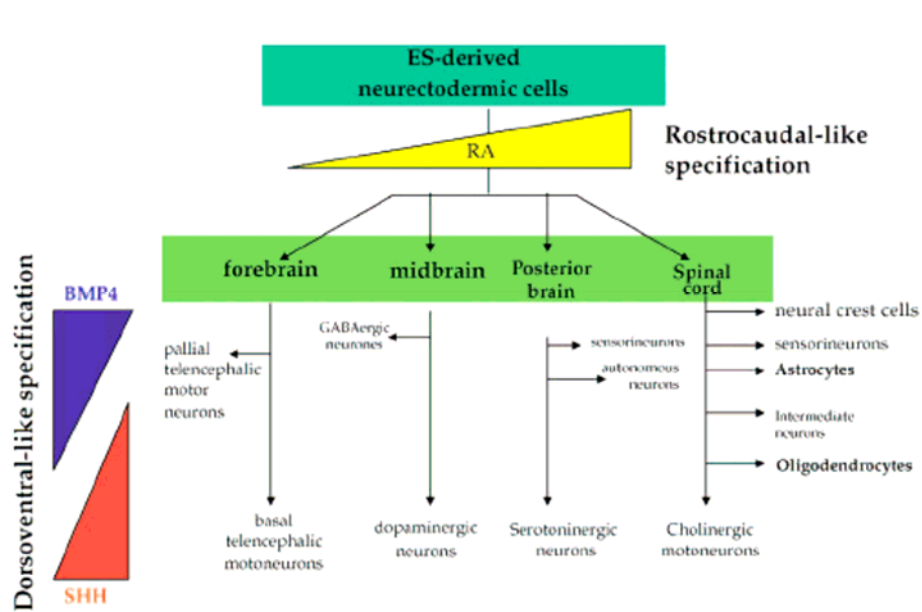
ES-derived neurectodermic cells

RA

Rostrocaudal-like specification

Dorsoventral-like specification

BMP4

SHH

forebrain

midbrain

Posterior brain

Spinal cord

pallial telencephalic motor neurons

basal telencephalic motoneurons

GABAergic neurones

dopaminergic neurons

sensorineurons

autonomous neurons

Serotoninergic neurons

neural crest cells

sensorineurons

Astrocytes

Intermediate neurons

Oligodendrocytes

Cholinergic motoneurons